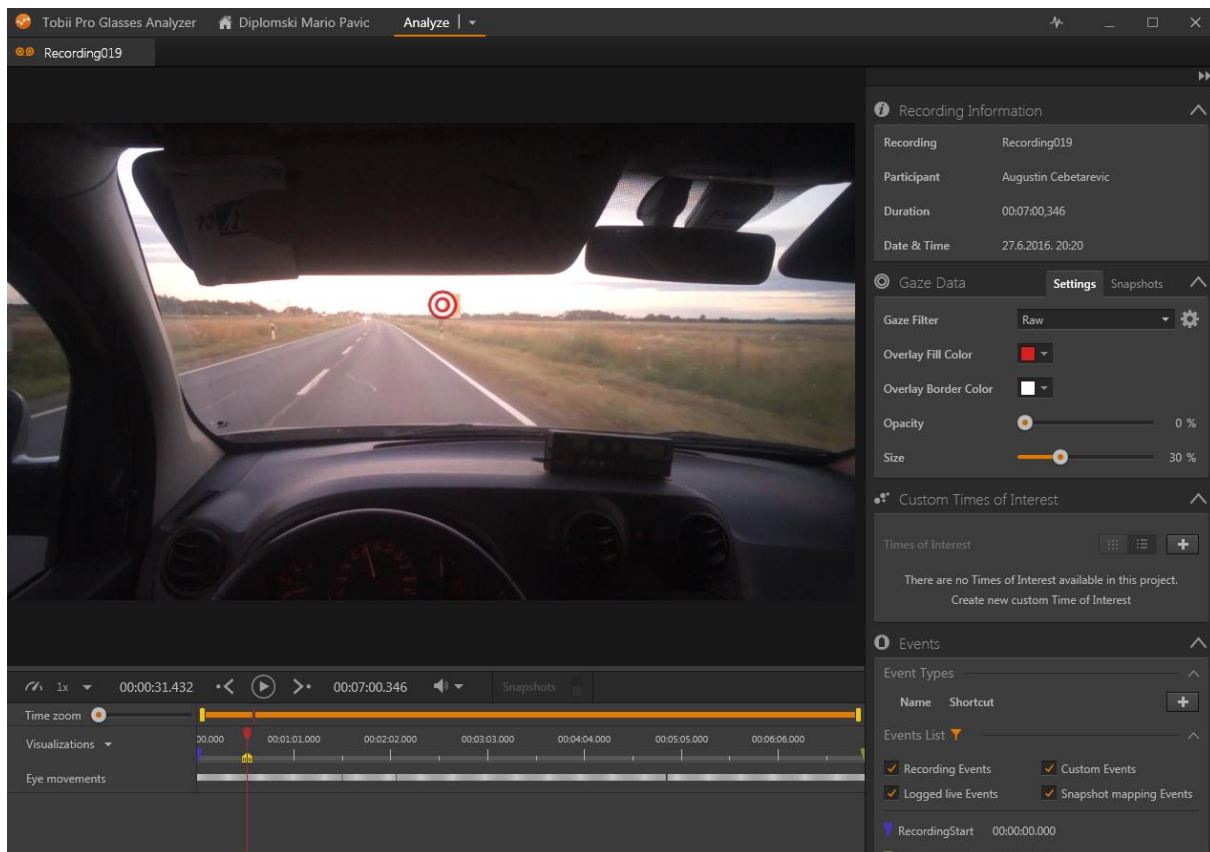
Tobii Pro Glasses Analyzer   Diplomski Mario Pavic   Analyze

Recording019

Recording Information

| Recording | Recording019 |
|---|---|
| Participant | Augustin Cebetarevic |
| Duration | 00:07:00,346 |
| Date & Time | 27.6.2016. 20:20 |

Gaze Data   Settings   Snapshots

Gaze Filter   Raw

Overlay Fill Color

Overlay Border Color

Opacity   0 %

Size   30 %

Custom Times of Interest

Times of Interest

There are no Times of Interest available in this project.
Create new custom Time of Interest

Events

Event Types

Name   Shortcut

Events List

Recording Events   Custom Events
Logged live Events   Snapshot mapping Events

RecordingStart   00:00:00.000

1x   00:00:31.432   00:07:00.346   Snapshots

Time zoom

Visualizations

00.000   00:01:01.000   00:02:02.000   00:03:03.000   00:04:04.000   00:05:05.000   00:06:06.000

Eye movements